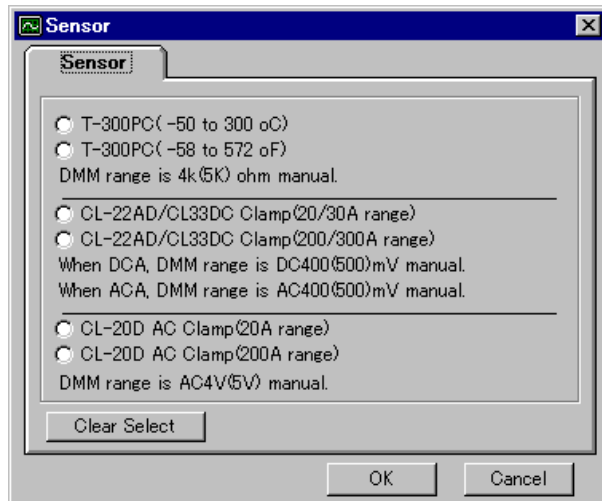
Sensor

Sensor

T-300PC( -50 to 300 oC)
T-300PC( -58 to 572 oF)
DMM range is 4k(5K) ohm manual.

CL-22AD/CL33DC Clamp(20/30A range)
CL-22AD/CL33DC Clamp(200/300A range)
When DCA, DMM range is DC400(500)mV manual.
When ACA, DMM range is AC400(500)mV manual.

CL-20D AC Clamp(20A range)
CL-20D AC Clamp(200A range)
DMM range is AC4V(5V) manual.

Clear Select

OK
Cancel